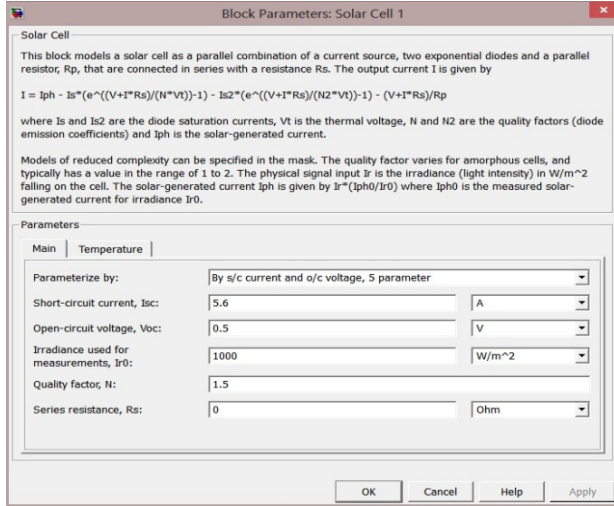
Block Parameters: Solar Cell 1

Solar Cell

This block models a solar cell as a parallel combination of a current source, two exponential diodes and a parallel resistor, Rp, that are connected in series with a resistance Rs. The output current I is given by

I = Iph - Is*(e^((V+I*Rs)/(N*Vt))-1) - Is2*(e^((V+I*Rs)/(N2*Vt))-1) - (V+I*Rs)/Rp

where Is and Is2 are the diode saturation currents, Vt is the thermal voltage, N and N2 are the quality factors (diode emission coefficients) and Iph is the solar-generated current.

Models of reduced complexity can be specified in the mask. The quality factor varies for amorphous cells, and typically has a value in the range of 1 to 2. The physical signal input Ir is the irradiance (light intensity) in W/m^2 falling on the cell. The solar-generated current Iph is given by Ir*(Iph0/Ir0) where Iph0 is the measured solar-generated current for irradiance Ir0.

Parameters

Main | Temperature

| | | |
|---|---|---|
| Parameterize by: | By s/c current and o/c voltage, 5 parameter | |
| Short-circuit current, Isc: | 5.6 | A |
| Open-circuit voltage, Voc: | 0.5 | V |
| Irradiance used for measurements, Ir0: | 1000 | W/m^2 |
| Quality factor, N: | 1.5 | |
| Series resistance, Rs: | 0 | Ohm |

OK Cancel Help Apply